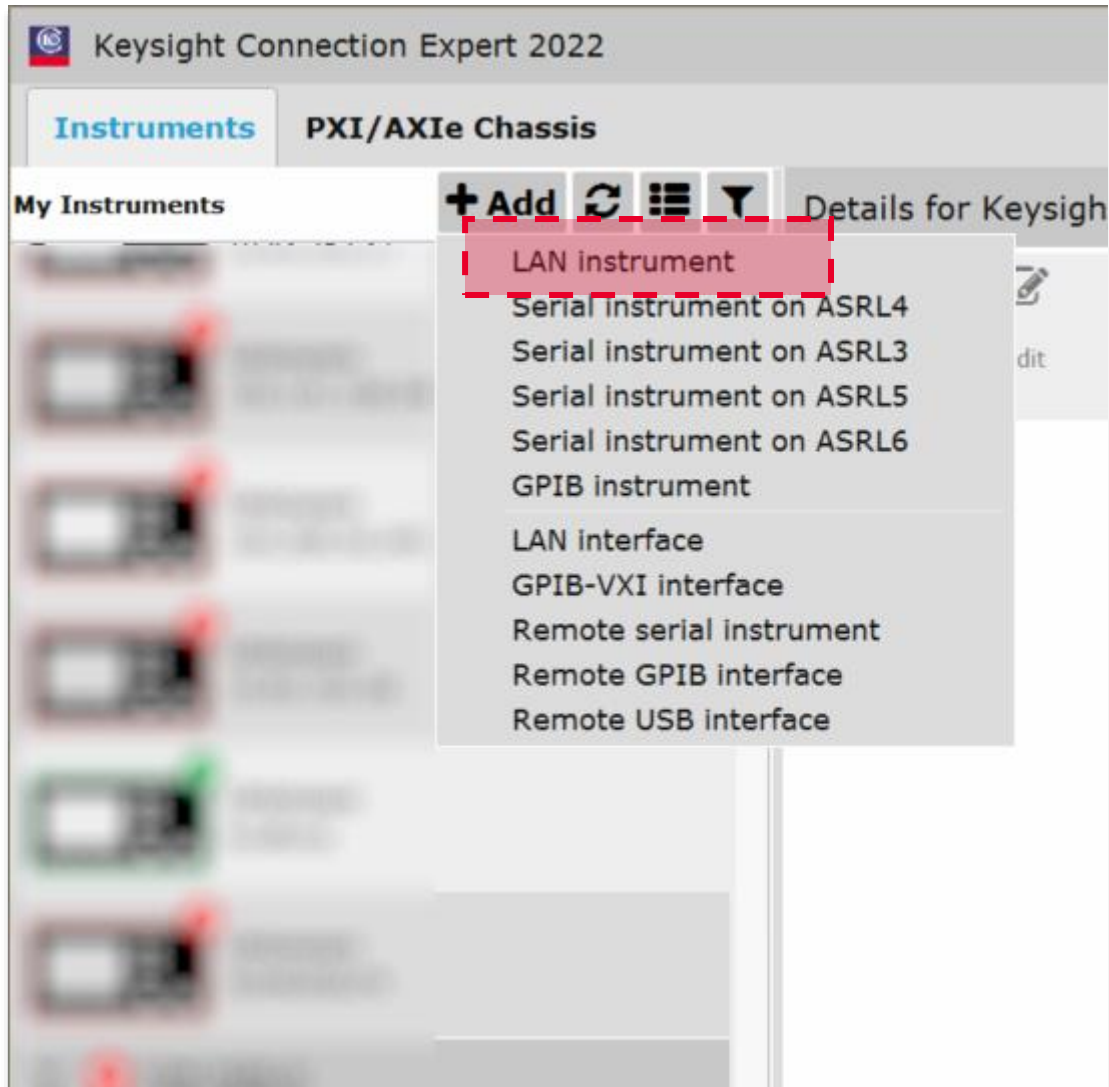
Keysight Connection Expert 2022

Instruments

PXI/AXIe Chassis

My Instruments

Add

Details for Keysigh

LAN instrument
Serial instrument on ASRL4
Serial instrument on ASRL3
Serial instrument on ASRL5
Serial instrument on ASRL6
GPIB instrument
LAN interface
GPIB-VXI interface
Remote serial instrument
Remote GPIB interface
Remote USB interface

dit